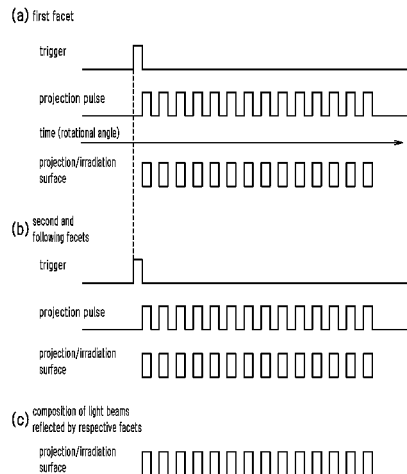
(a) first facet

trigger

projection pulse

time (rotational angle)

projection/irradiation surface

(b) second and following facets

trigger

projection pulse

projection/irradiation surface

(c) composition of light beams reflected by respective facets

projection/irradiation surface